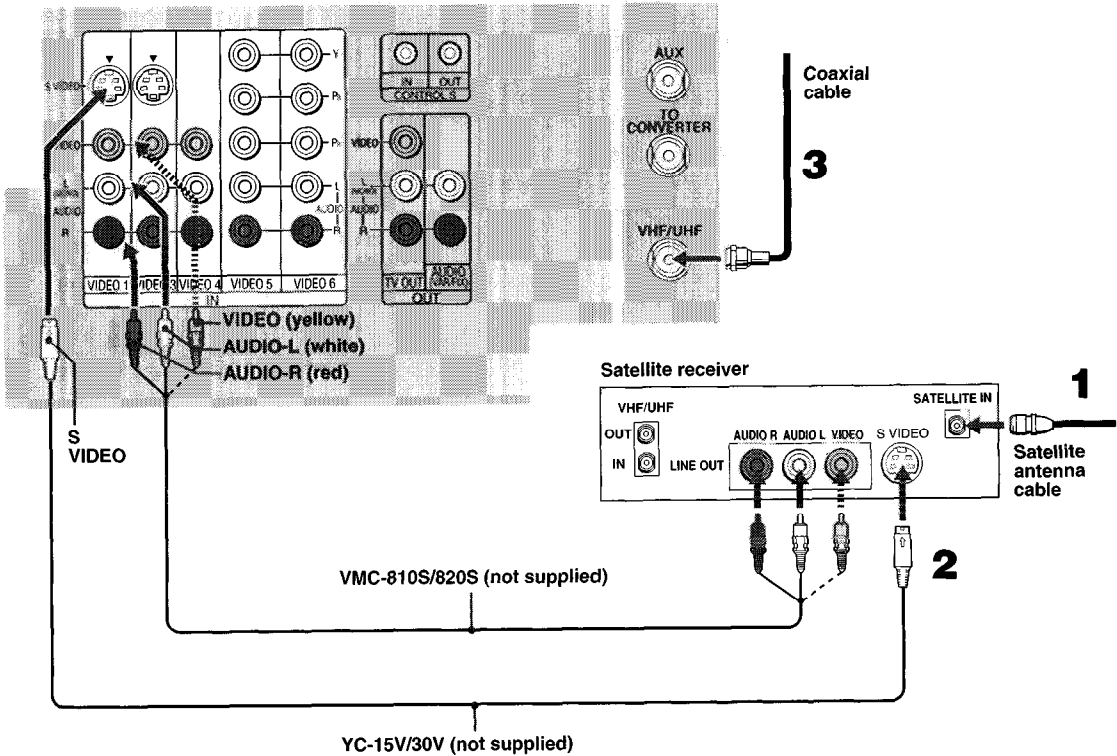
S VIDEO
VIDEO
L (MONO)
AUDIO
R
Y
$P_B$
$P_R$
L
AUDIO
R
VIDEO 1
VIDEO 3
VIDEO 4
VIDEO 5
VIDEO 6
IN
IN
OUT
CONTROL S
VIDEO
L (MONO)
AUDIO
R
TV OUT
AUDIO (VAR/FIX)
OUT
AUX
TO CONVERTER
VHF/UHF
Coaxial cable
3
VIDEO (yellow)
AUDIO-L (white)
AUDIO-R (red)
S VIDEO
Satellite receiver
VHF/UHF
OUT
IN
LINE OUT
AUDIO R
AUDIO L
VIDEO
S VIDEO
SATELLITE IN
1
Satellite antenna cable
2
VMC-810S/820S (not supplied)
YC-15V/30V (not supplied)